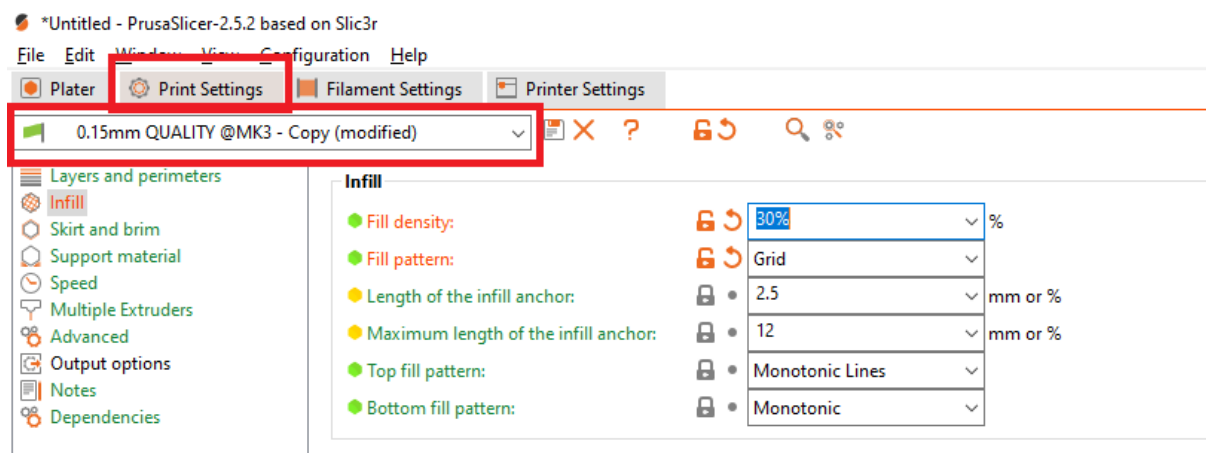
*Untitled - PrusaSlicer-2.5.2 based on Slic3r
File Edit Window View Configuration Help
Plater Print Settings Filament Settings Printer Settings
0.15mm QUALITY @MK3 - Copy (modified)
Layers and perimeters
Infill
Skirt and brim
Support material
Speed
Multiple Extruders
Advanced
Output options
Notes
Dependencies
Infill
Fill density: 30% %
Fill pattern: Grid
Length of the infill anchor: 2.5 mm or %
Maximum length of the infill anchor: 12 mm or %
Top fill pattern: Monotonic Lines
Bottom fill pattern: Monotonic